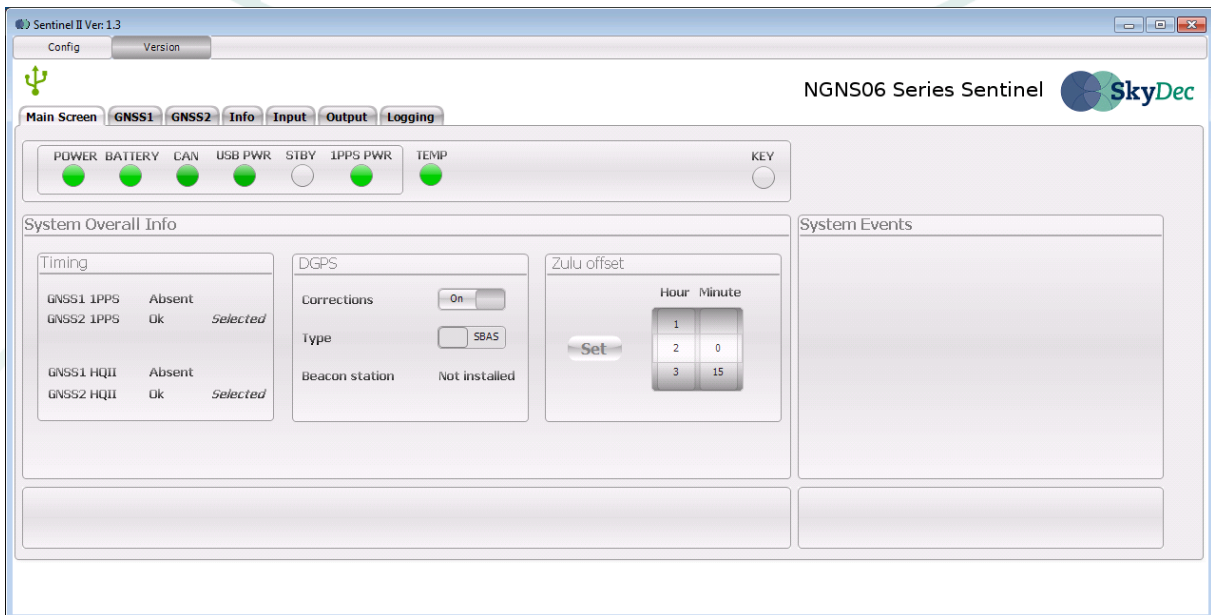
Sentinel II Ver: 1.3

Config Version

NGNS06 Series Sentinel SkyDec

Main Screen GNSS1 GNSS2 Info Input Output Logging

POWER BATTERY CAN USB PWR STBY 1PPS PWR TEMP KEY

System Overall Info

Timing

GNSS1 1PPS Absent
GNSS2 1PPS Ok Selected

GNSS1 HQII Absent
GNSS2 HQII Ok Selected

DGPS

Corrections On

Type SBAS

Beacon station Not installed

Zulu offset

Hour Minute

| 1 | |
|---|---|
| 2 | 0 |
| 3 | 15 |

Set

System Events